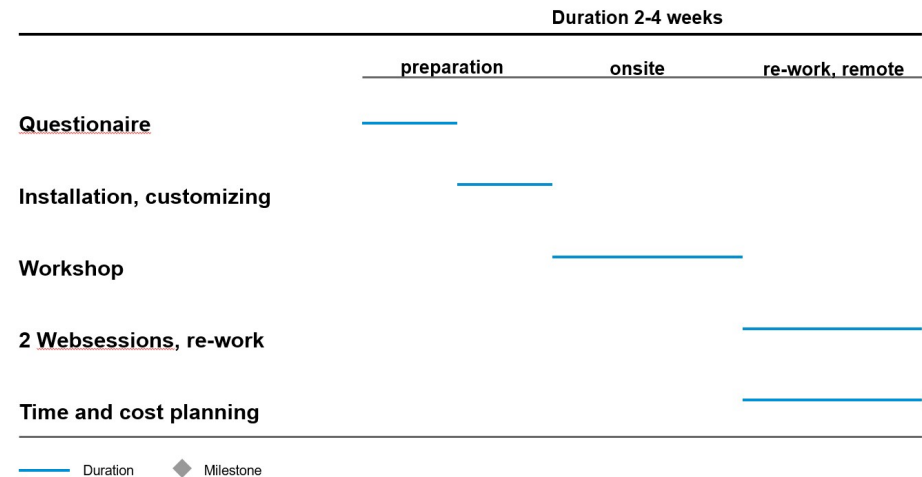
Duration 2-4 weeks

| | preparation | onsite | re-work, remote |
|---|---|---|---|
| Questionaire | | | |
| Installation, customizing | | | |
| Workshop | | | |
| 2 Websessions, re-work | | | |
| Time and cost planning | | | |

Duration Milestone